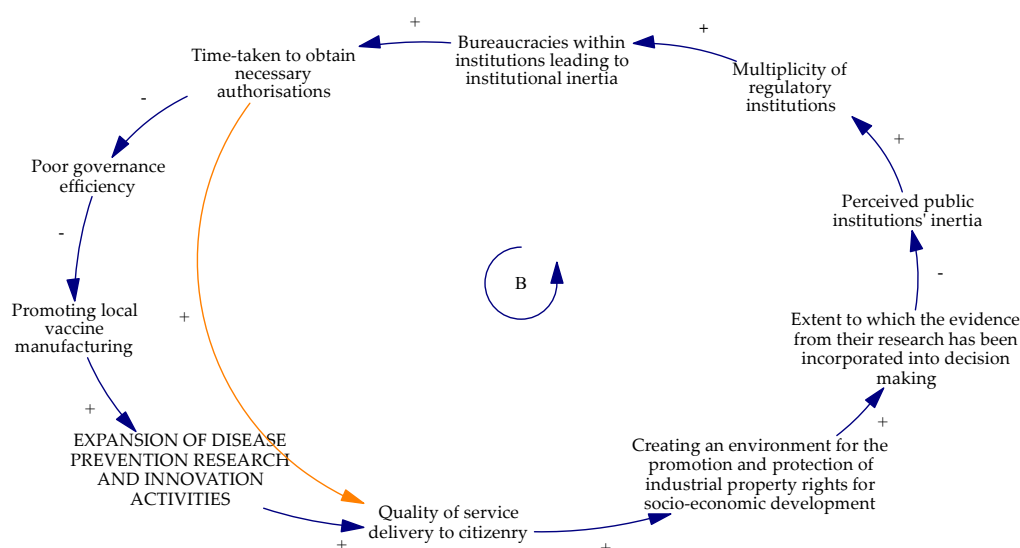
+

Time-taken to obtain necessary authorisations

Bureaucracies within institutions leading to institutional inertia

+

Multiplicity of regulatory institutions

-

Poor governance efficiency

+

Perceived public institutions' inertia

-

B

-

Promoting local vaccine manufacturing

+

Extent to which the evidence from their research has been incorporated into decision making

+

EXPANSION OF DISEASE PREVENTION RESEARCH AND INNOVATION ACTIVITIES

+

Creating an environment for the promotion and protection of industrial property rights for socio-economic development

Quality of service delivery to citizenry

+

+